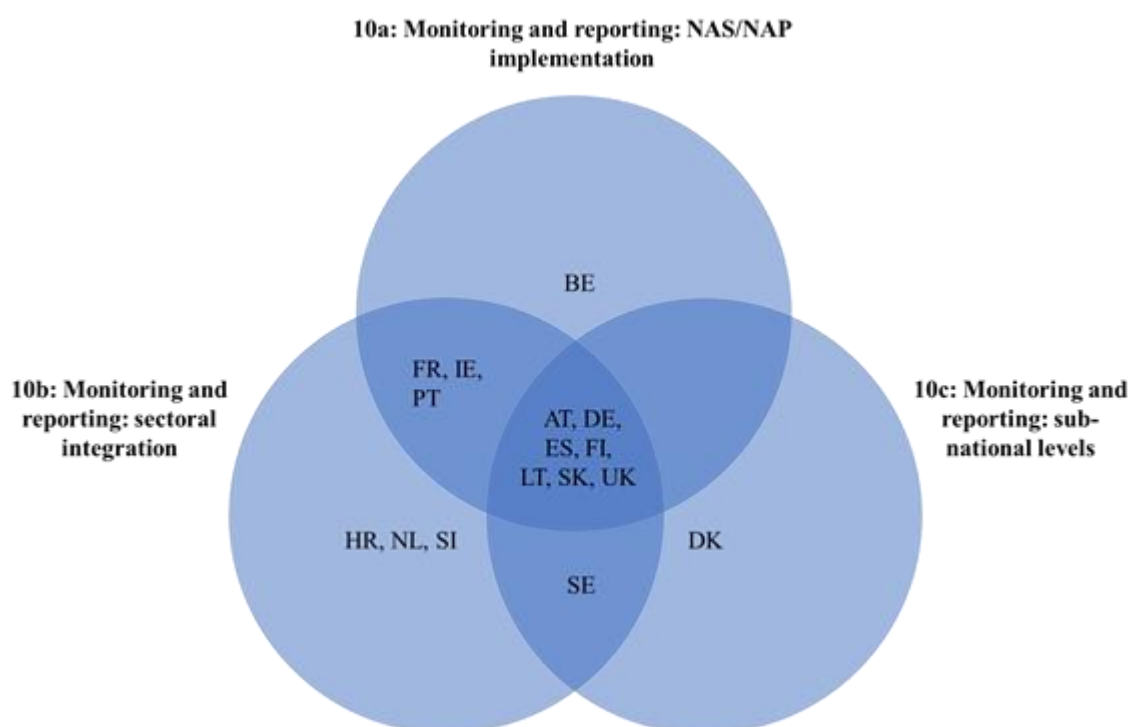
10a: Monitoring and reporting: NAS/NAP implementation

10b: Monitoring and reporting: sectoral integration

10c: Monitoring and reporting: subnational levels

BE

FR, IE, PT

AT, DE, ES, FI, LT, SK, UK

HR, NL, SI

DK

SE